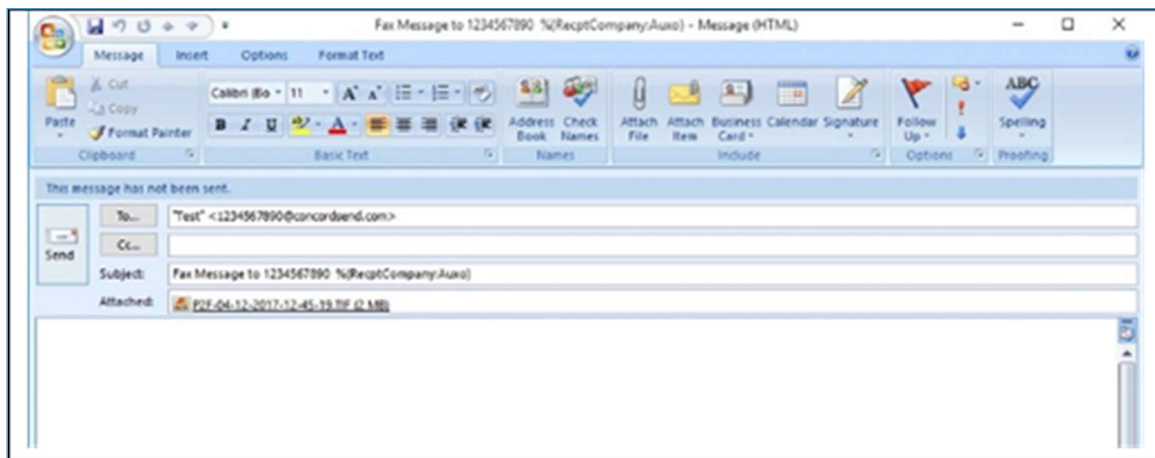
Fax Message to 1234567890 %(ReciptCompany:Auxo) - Message (HTML)

Message Insert Options Format Text

Cut
Copy
Paste
Format Painter
Clipboard

Calibri (Bo 11
B I U
Basic Text

Address Book
Check Names
Names

Attach File
Attach Item
Business Card
Calendar
Signature
Include

Follow Up
Options

ABC
Spelling
Proofing

This message has not been sent.

Send
To...
"Test" <1234567890@concordsend.com>
Cc...
Subject:
Fax Message to 1234567890 %(ReciptCompany:Auxo)
Attached:
P2F-04-12-2017-12-45-19.TIF (2 MB)